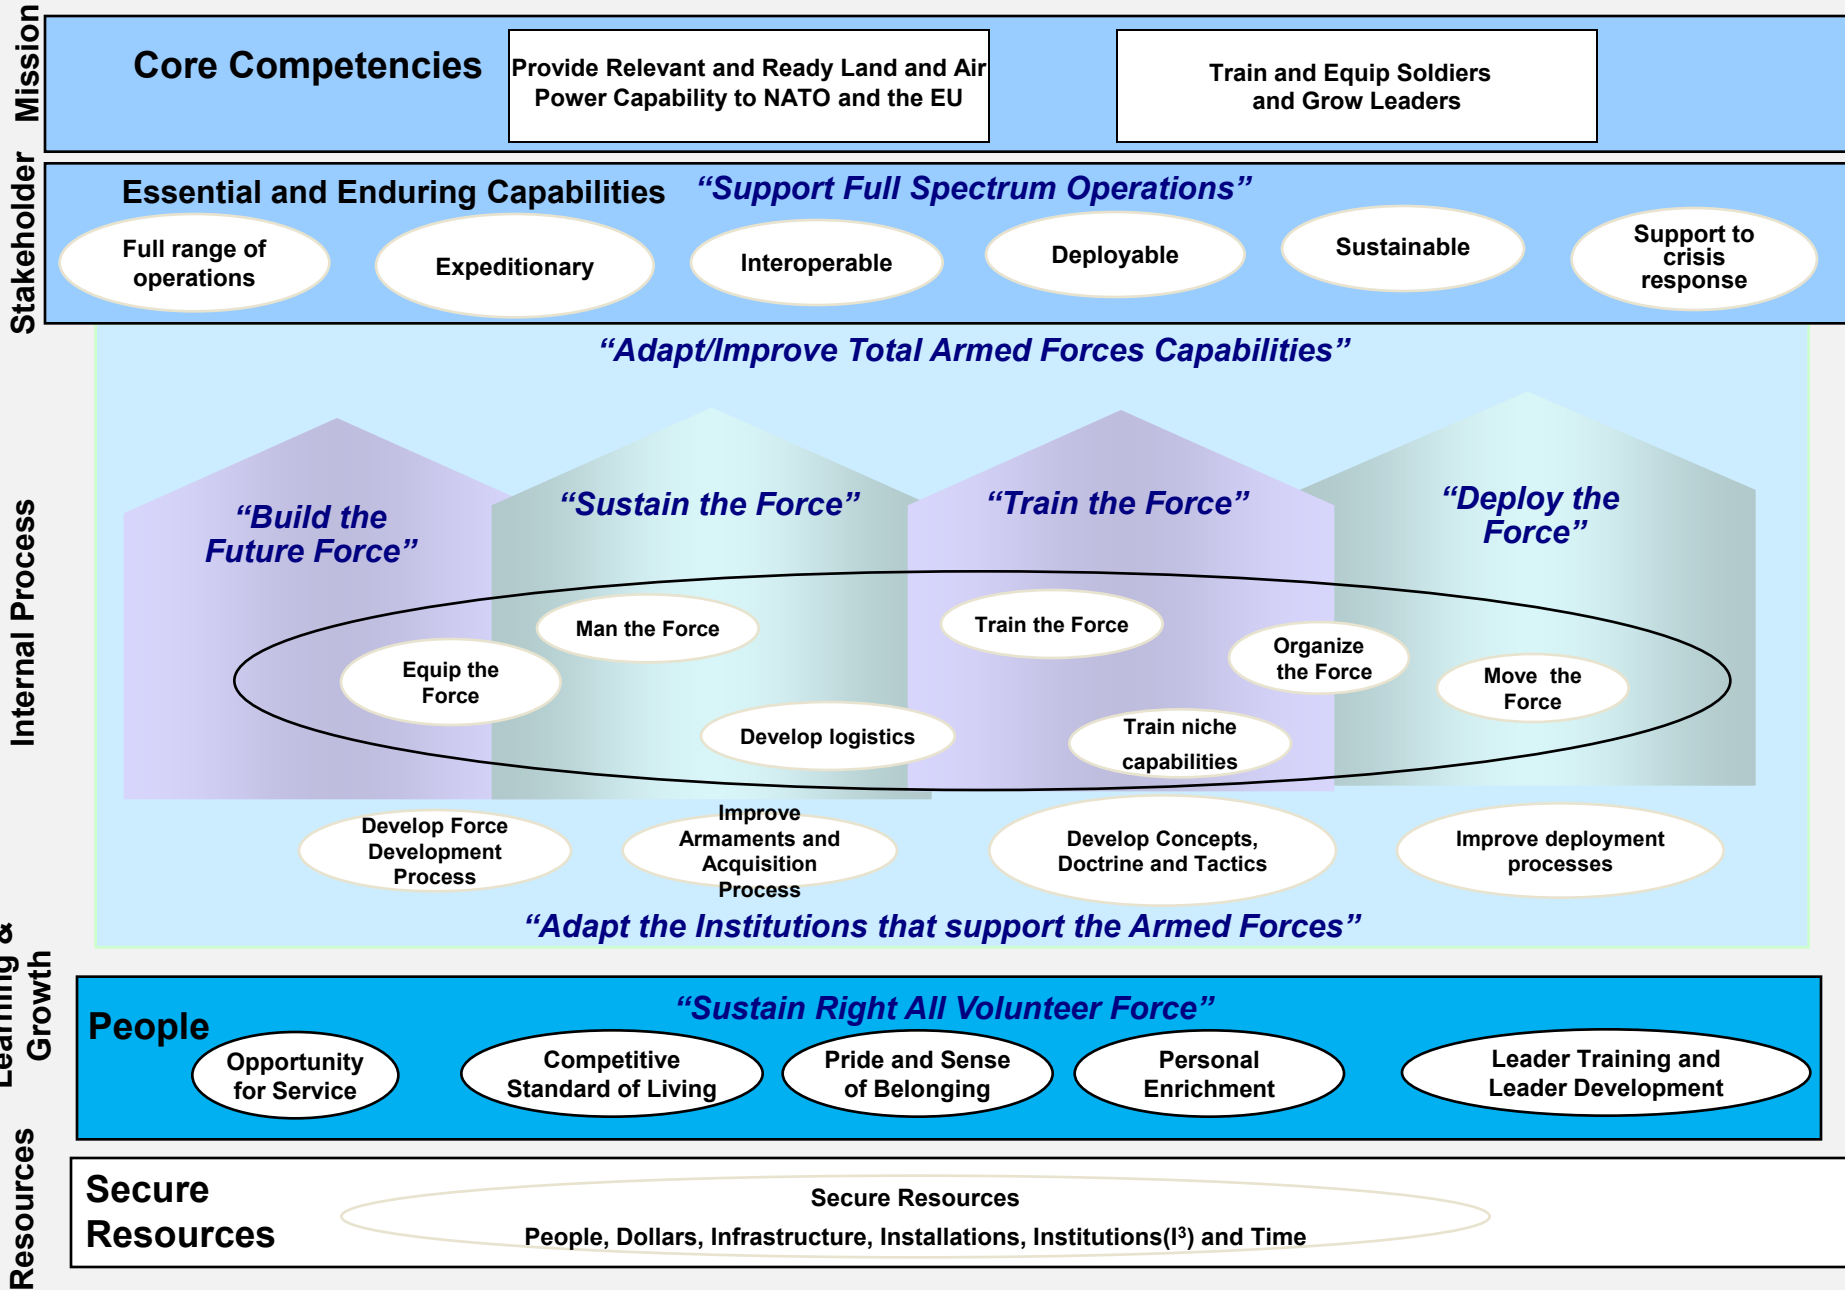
Mission

Core Competencies

Provide Relevant and Ready Land and Air Power Capability to NATO and the EU

Train and Equip Soldiers and Grow Leaders

Stakeholder

Essential and Enduring Capabilities

“Support Full Spectrum Operations”

Full range of operations

Expeditionary

Interoperable

Deployable

Sustainable

Support to crisis response

Internal Process

“Adapt/Improve Total Armed Forces Capabilities”

“Build the Future Force”

“Sustain the Force”

“Train the Force”

“Deploy the Force”

Man the Force

Train the Force

Equip the Force

Organize the Force

Move the Force

Develop logistics

Train niche capabilities

Develop Force Development Process

Improve Armaments and Acquisition Process

Develop Concepts, Doctrine and Tactics

Improve deployment processes

“Adapt the Institutions that support the Armed Forces”

Learning & Growth

People

“Sustain Right All Volunteer Force”

Opportunity for Service

Competitive Standard of Living

Pride and Sense of Belonging

Personal Enrichment

Leader Training and Leader Development

Resources

Secure Resources

Secure Resources

People, Dollars, Infrastructure, Installations, Institutions($I^3$) and Time